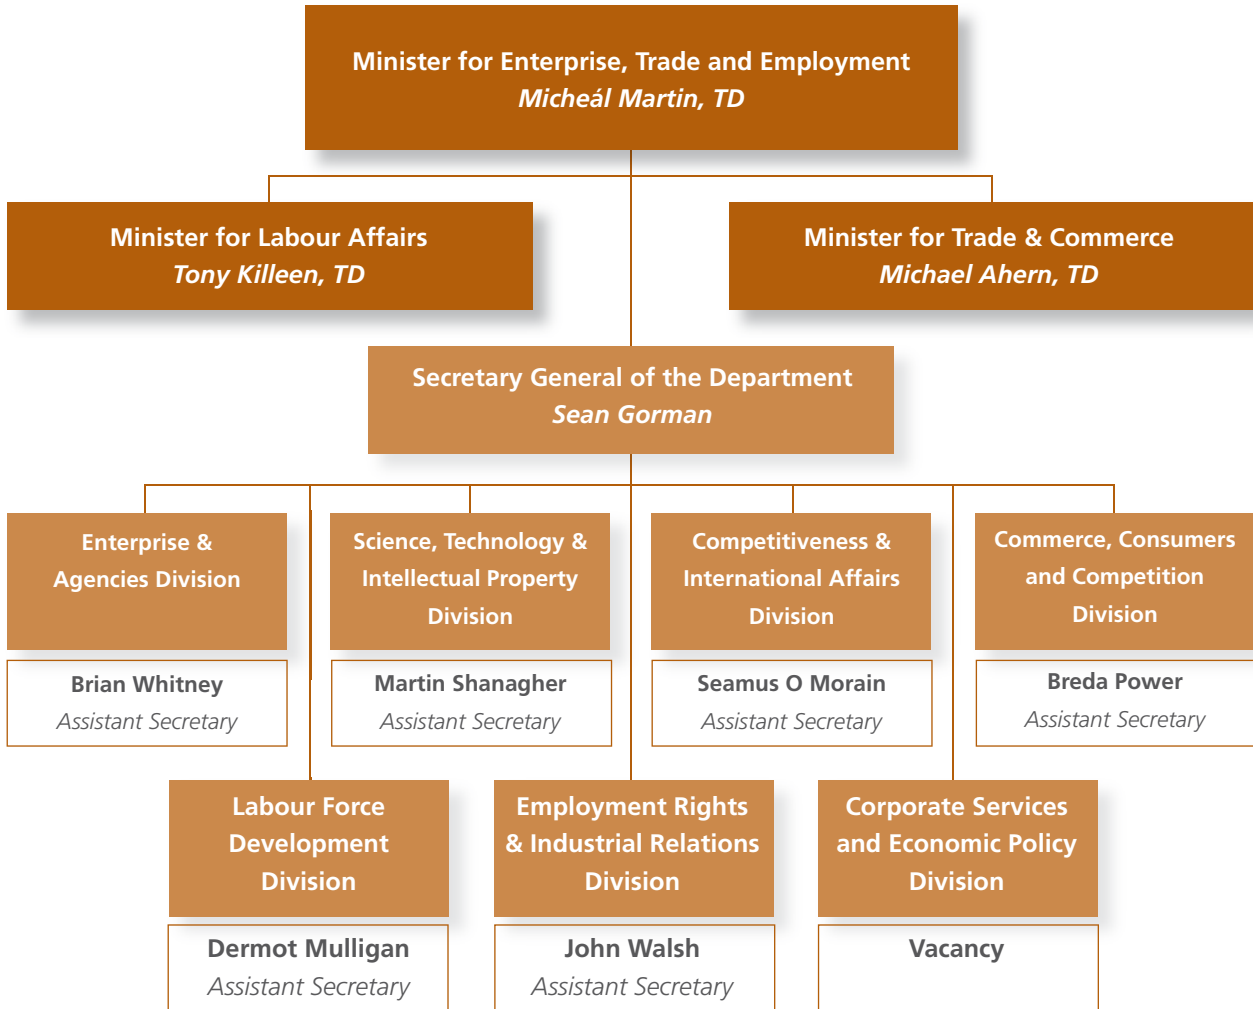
Minister for Enterprise, Trade and Employment
Micheál Martin, TD

Minister for Labour Affairs
Tony Killeen, TD

Minister for Trade & Commerce
Michael Ahern, TD

Secretary General of the Department
Sean Gorman

Enterprise & Agencies Division

Brian Whitney
Assistant Secretary

Science, Technology & Intellectual Property Division

Martin Shanagher
Assistant Secretary

Competitiveness & International Affairs Division

Seamus O Morain
Assistant Secretary

Commerce, Consumers and Competition Division

Breda Power
Assistant Secretary

Labour Force Development Division

Dermot Mulligan
Assistant Secretary

Employment Rights & Industrial Relations Division

John Walsh
Assistant Secretary

Corporate Services and Economic Policy Division

Vacancy